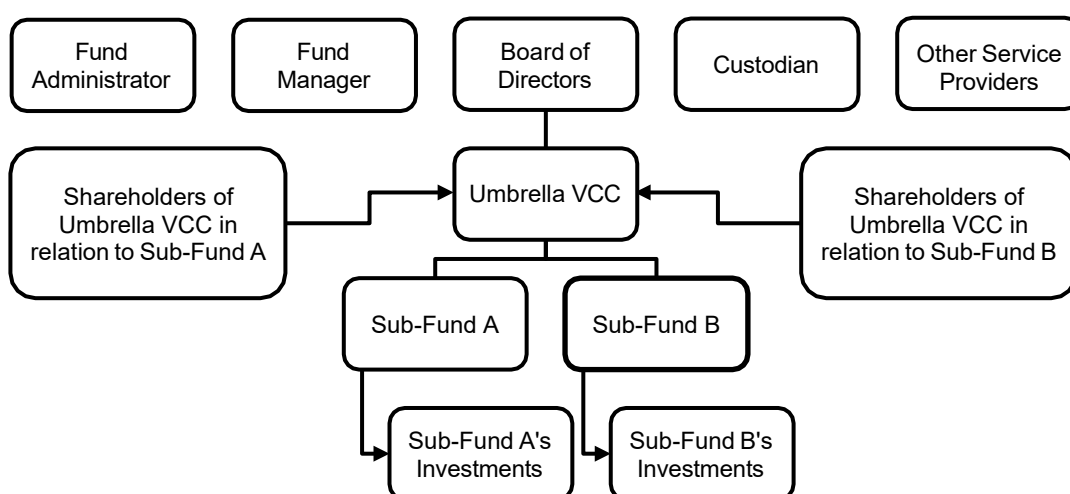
Fund Administrator

Fund Manager

Board of Directors

Custodian

Other Service Providers

Shareholders of Umbrella VCC in relation to Sub-Fund A

Umbrella VCC

Shareholders of Umbrella VCC in relation to Sub-Fund B

Sub-Fund A

Sub-Fund B

Sub-Fund A's Investments

Sub-Fund B's Investments